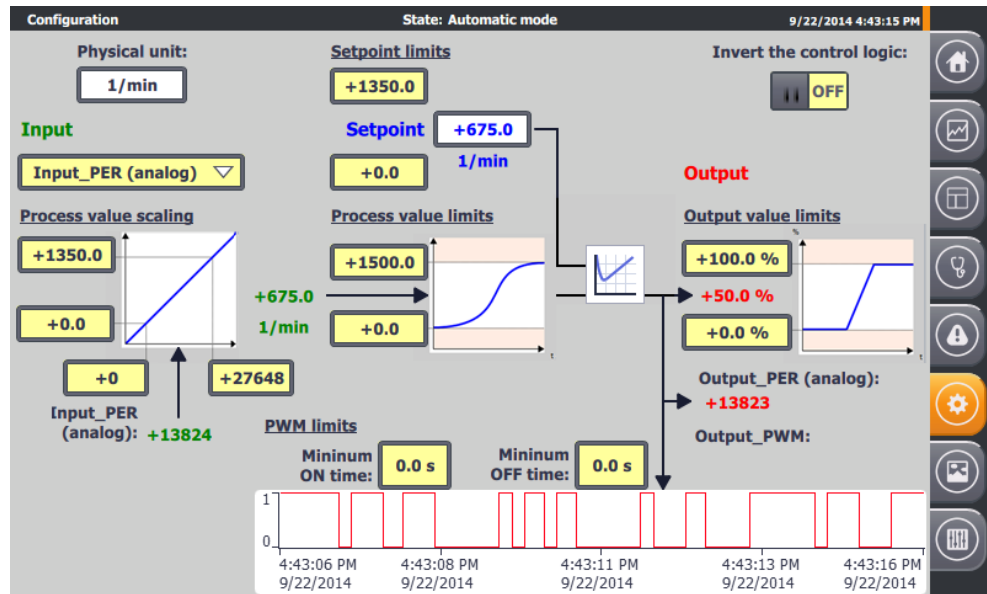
Configuration

State: Automatic mode

9/22/2014 4:43:15 PM

Physical unit:

1/min

Setpoint limits

+1350.0

Invert the control logic:

OFF

Input

Setpoint

+675.0

1/min

Input_PER (analog)

+0.0

Output

Process value scaling

Process value limits

Output value limits

+1350.0

+1500.0

+100.0 %

+675.0

+50.0 %

1/min

+0.0

+0.0

+0.0 %

+0

+27648

Input_PER (analog):

+13824

Output_PER (analog):

+13823

PWM limits

Output_PWM:

Mininum ON time:

0.0 s

Mininum OFF time:

0.0 s

1

0

4:43:06 PM 9/22/2014

4:43:08 PM 9/22/2014

4:43:11 PM 9/22/2014

4:43:13 PM 9/22/2014

4:43:16 PM 9/22/2014